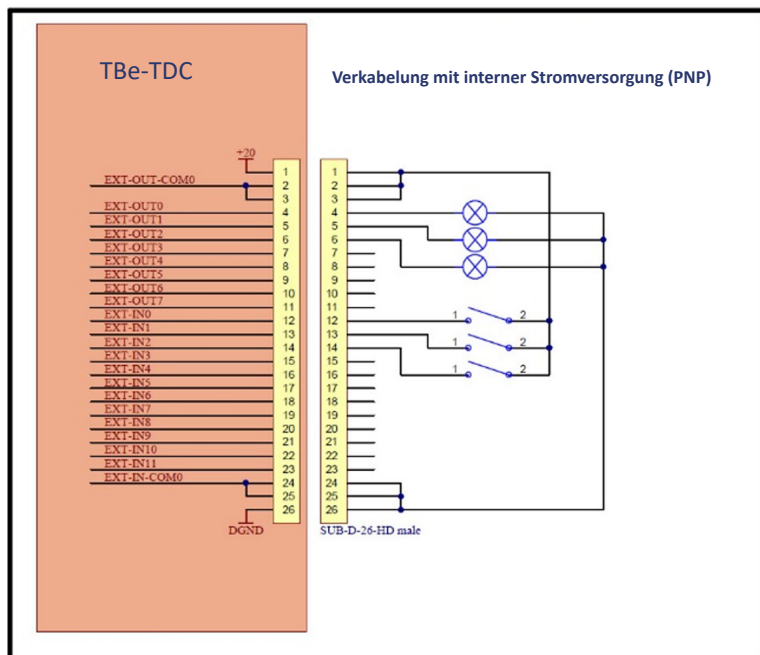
TBe-TDC

Verkabelung mit interner Stromversorgung (PNP)

+20

EXT-OUT-COM0
EXT-OUT0
EXT-OUT1
EXT-OUT2
EXT-OUT3
EXT-OUT4
EXT-OUT5
EXT-OUT6
EXT-OUT7
EXT-IN0
EXT-IN1
EXT-IN2
EXT-IN3
EXT-IN4
EXT-IN5
EXT-IN6
EXT-IN7
EXT-IN8
EXT-IN9
EXT-IN10
EXT-IN11
EXT-IN-COM0

DGND

| 1 | 1 |
|---|---|
| 2 | 2 |
| 3 | 3 |
| 4 | 4 |
| 5 | 5 |
| 6 | 6 |
| 7 | 7 |
| 8 | 8 |
| 9 | 9 |
| 10 | 10 |
| 11 | 11 |
| 12 | 12 |
| 13 | 13 |
| 14 | 14 |
| 15 | 15 |
| 16 | 16 |
| 17 | 17 |
| 18 | 18 |
| 19 | 19 |
| 20 | 20 |
| 21 | 21 |
| 22 | 22 |
| 23 | 23 |
| 24 | 24 |
| 25 | 25 |
| 26 | 26 |

1 2
1 2
1 2

SUB-D-26-HD male